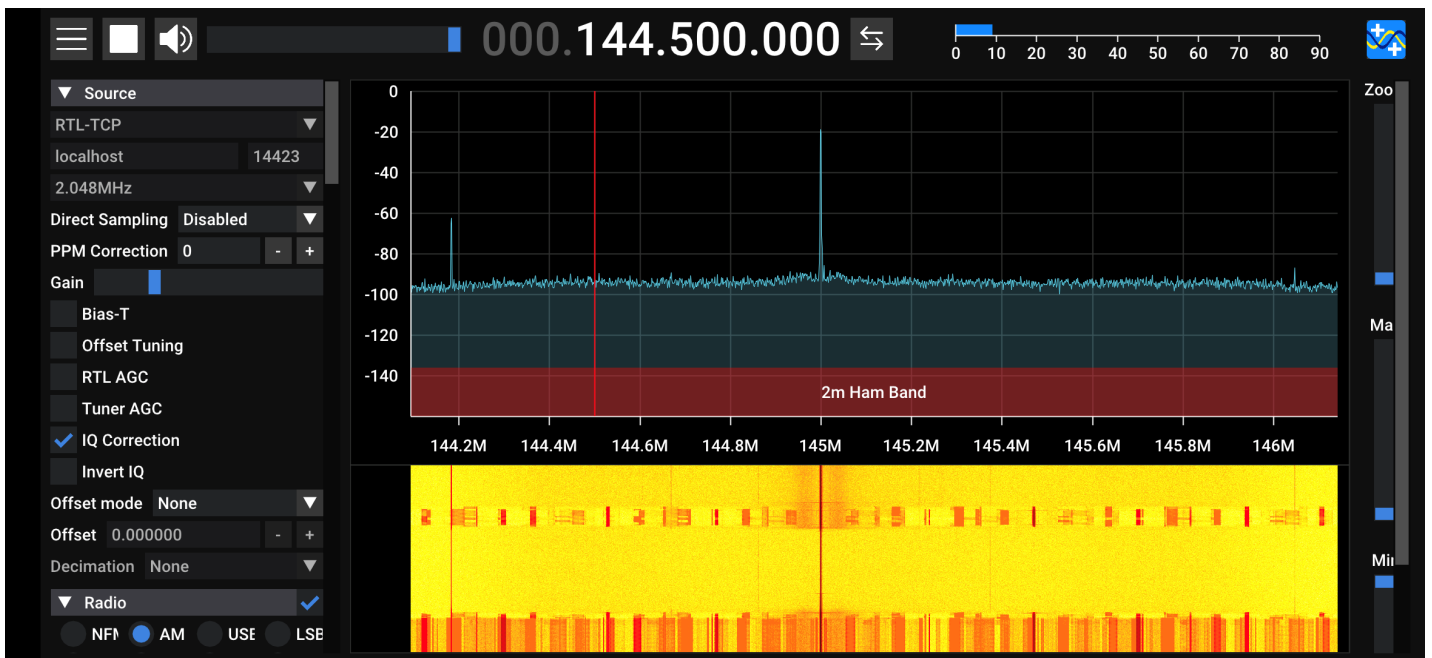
000.144.500.000

0 10 20 30 40 50 60 70 80 90

Source
RTL-TCP
localhost 14423
2.048MHz
Direct Sampling Disabled
PPM Correction 0 - +
Gain
Bias-T
Offset Tuning
RTL AGC
Tuner AGC
IQ Correction
Invert IQ
Offset mode None
Offset 0.000000 - +
Decimation None
Radio
NFI AM USI LSB

0
-20
-40
-60
-80
-100
-120
-140

2m Ham Band

144.2M 144.4M 144.6M 144.8M 145M 145.2M 145.4M 145.6M 145.8M 146M

Zoo
Ma
Mi